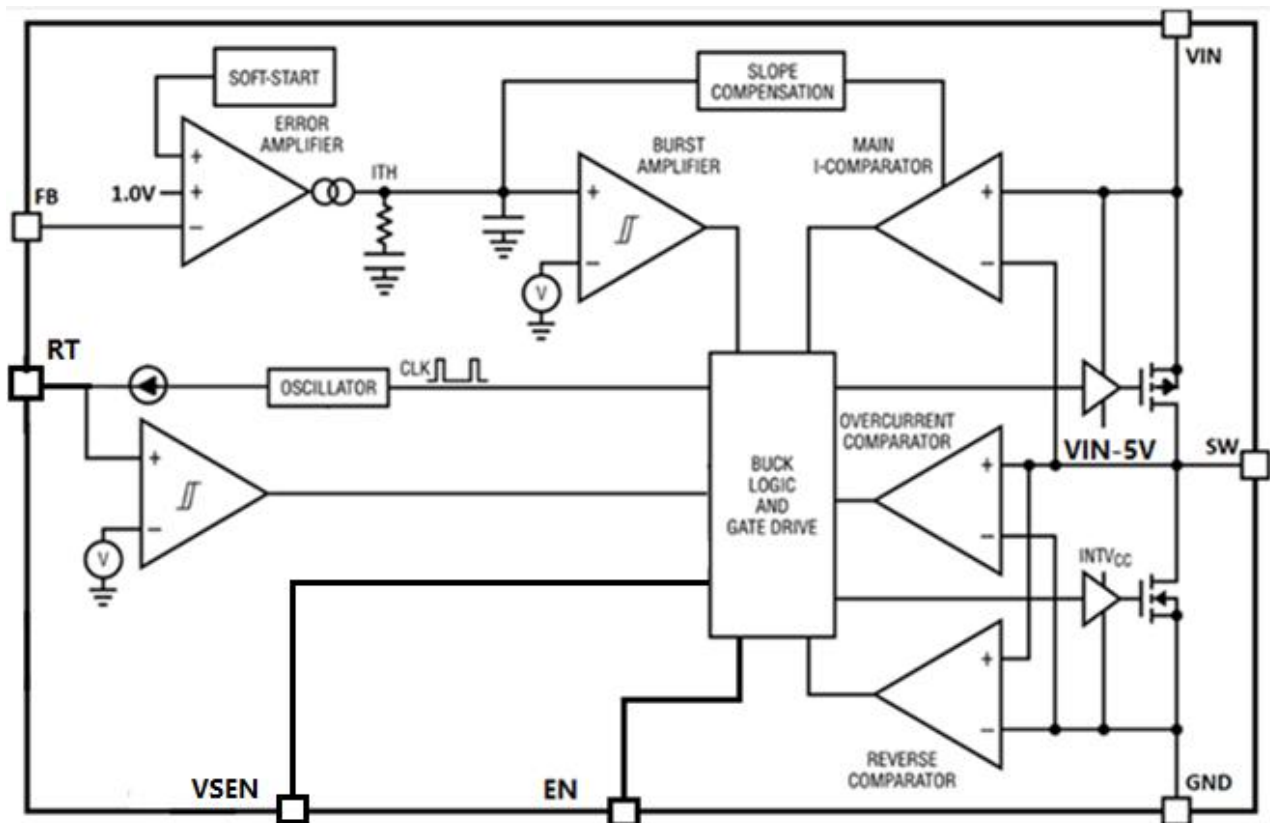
VIN

SOFT-START

SLOPE COMPENSATION

ERROR AMPLIFIER

BURST AMPLIFIER

MAIN I-COMPARATOR

ITH

FB

1.0V

+
+
−

+
−

V

+
−

RT

OSCILLATOR

CLK

BUCK LOGIC AND GATE DRIVE

OVERCURRENT COMPARATOR

VIN-5V

SW

+
−

V

+
−

INTV$_{CC}$

+
−

REVERSE COMPARATOR

VSEN

EN

GND